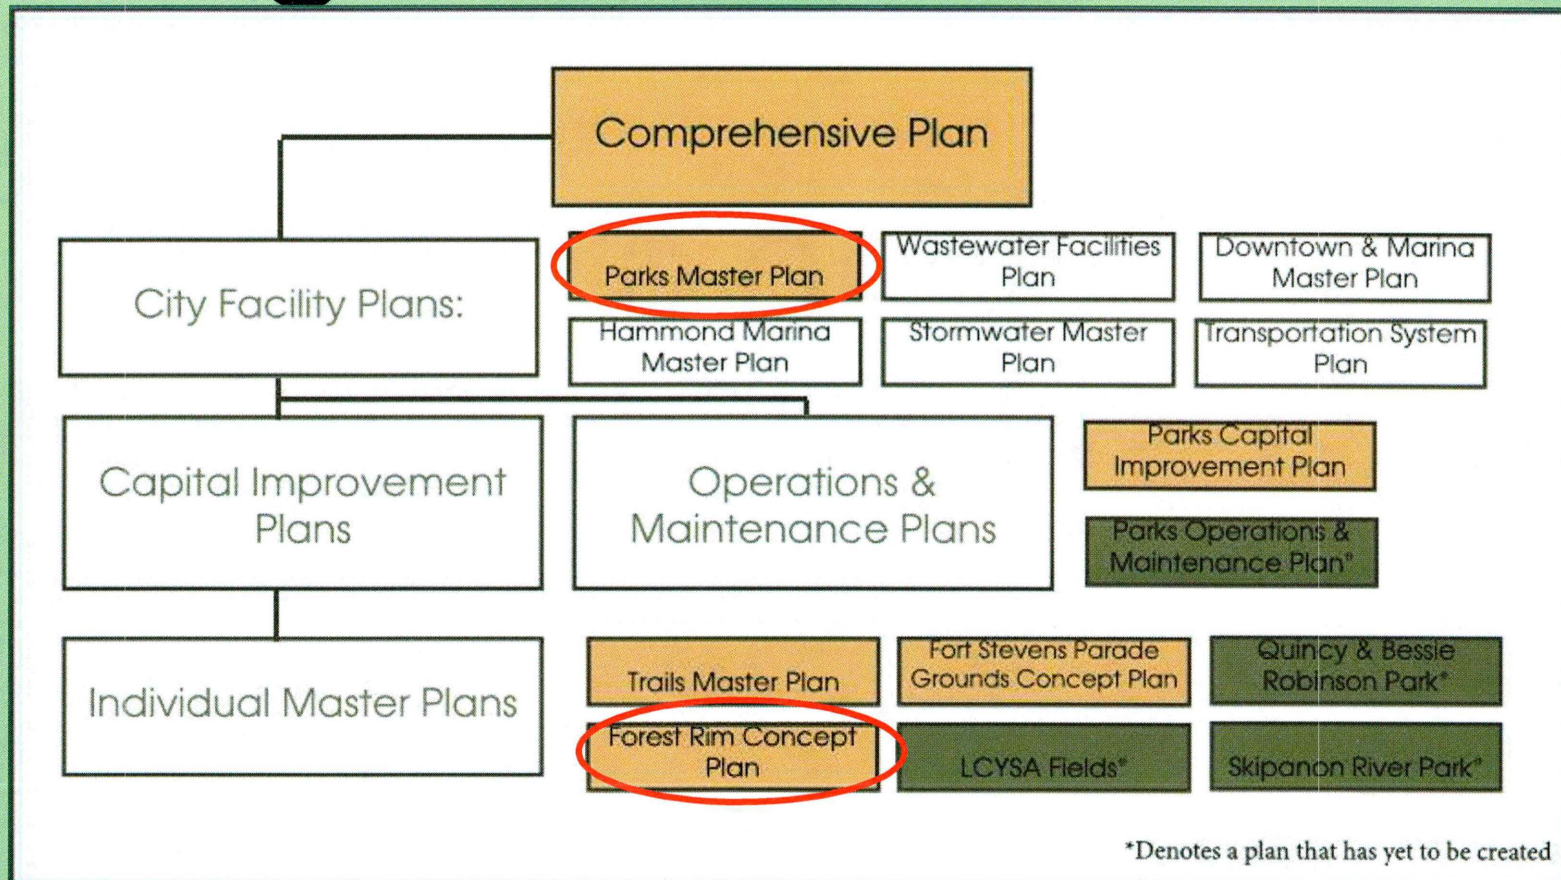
Comprehensive Plan

City Facility Plans:

Parks Master Plan

Wastewater Facilities Plan

Downtown & Marina Master Plan

Hammond Marina Master Plan

Stormwater Master Plan

Transportation System Plan

Capital Improvement Plans

Operations & Maintenance Plans

Parks Capital Improvement Plan

Parks Operations & Maintenance Plan*

Individual Master Plans

Trails Master Plan

Fort Stevens Parade Grounds Concept Plan

Quincy & Bessie Robinson Park*

Forest Rim Concept Plan

LCYSA Fields*

Skipanon River Park*

*Denotes a plan that has yet to be created